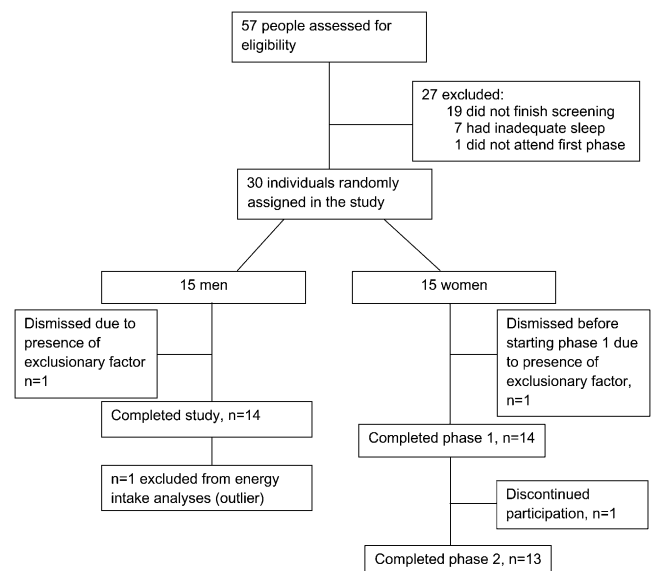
57 people assessed for eligibility

27 excluded:
19 did not finish screening
7 had inadequate sleep
1 did not attend first phase

30 individuals randomly assigned in the study

15 men

Dismissed due to presence of exclusionary factor n=1

Completed study, n=14

n=1 excluded from energy intake analyses (outlier)

15 women

Dismissed before starting phase 1 due to presence of exclusionary factor, n=1

Completed phase 1, n=14

Discontinued participation, n=1

Completed phase 2, n=13